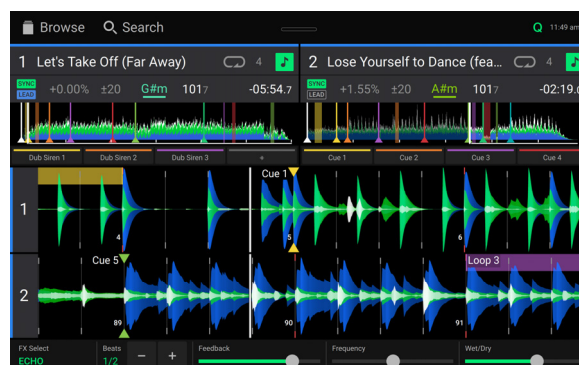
Browse Search Q 11:49 am

1 Let's Take Off (Far Away) 4
SYNC LEAD +0.00% ±20 G#m 101.7 -05:54.7
Dub Siren 1 Dub Siren 2 Dub Siren 3 +

2 Lose Yourself to Dance (fea... 4
SYNC LEAD +1.55% ±20 A#m 101.7 -02:19.
Cue 1 Cue 2 Cue 3 Cue 4

Cue 1
1 4 5 6
Cue 5 Loop 3
2 89 90 91

FX Select ECHO Beats 1/2 − + Feedback Frequency Wet/Dry